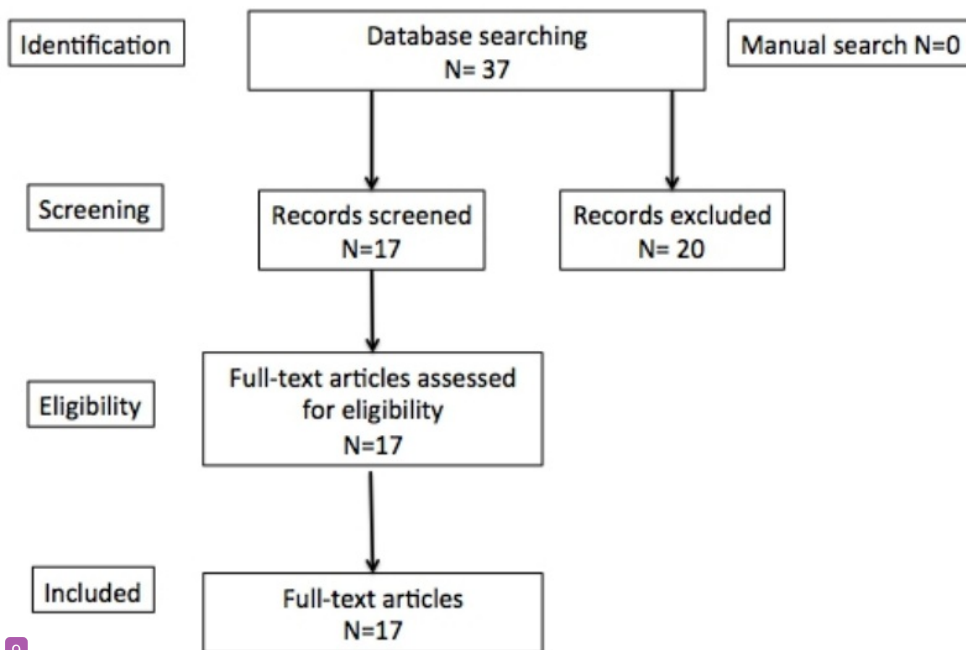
Identification

Database searching
N= 37

Manual search N=0

Screening

Records screened
N=17

Records excluded
N= 20

Eligibility

Full-text articles assessed for eligibility
N=17

Included

Full-text articles
N=17